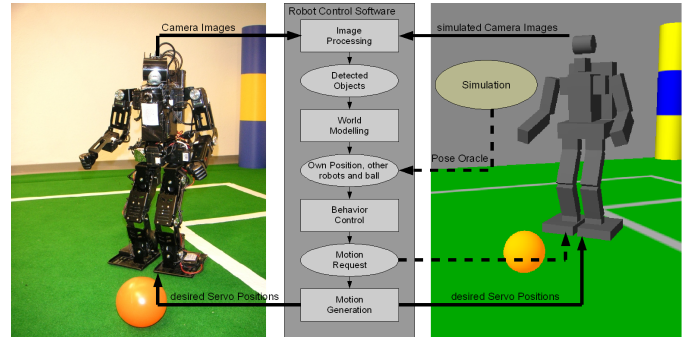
Camera Images

Robot Control Software

simulated Camera Images

Image Processing

Detected Objects

World Modelling

Own Position, other robots and ball

Behavior Control

Motion Request

Motion Generation

Simulation

Pose Oracle

desired Servo Positions

desired Servo Positions